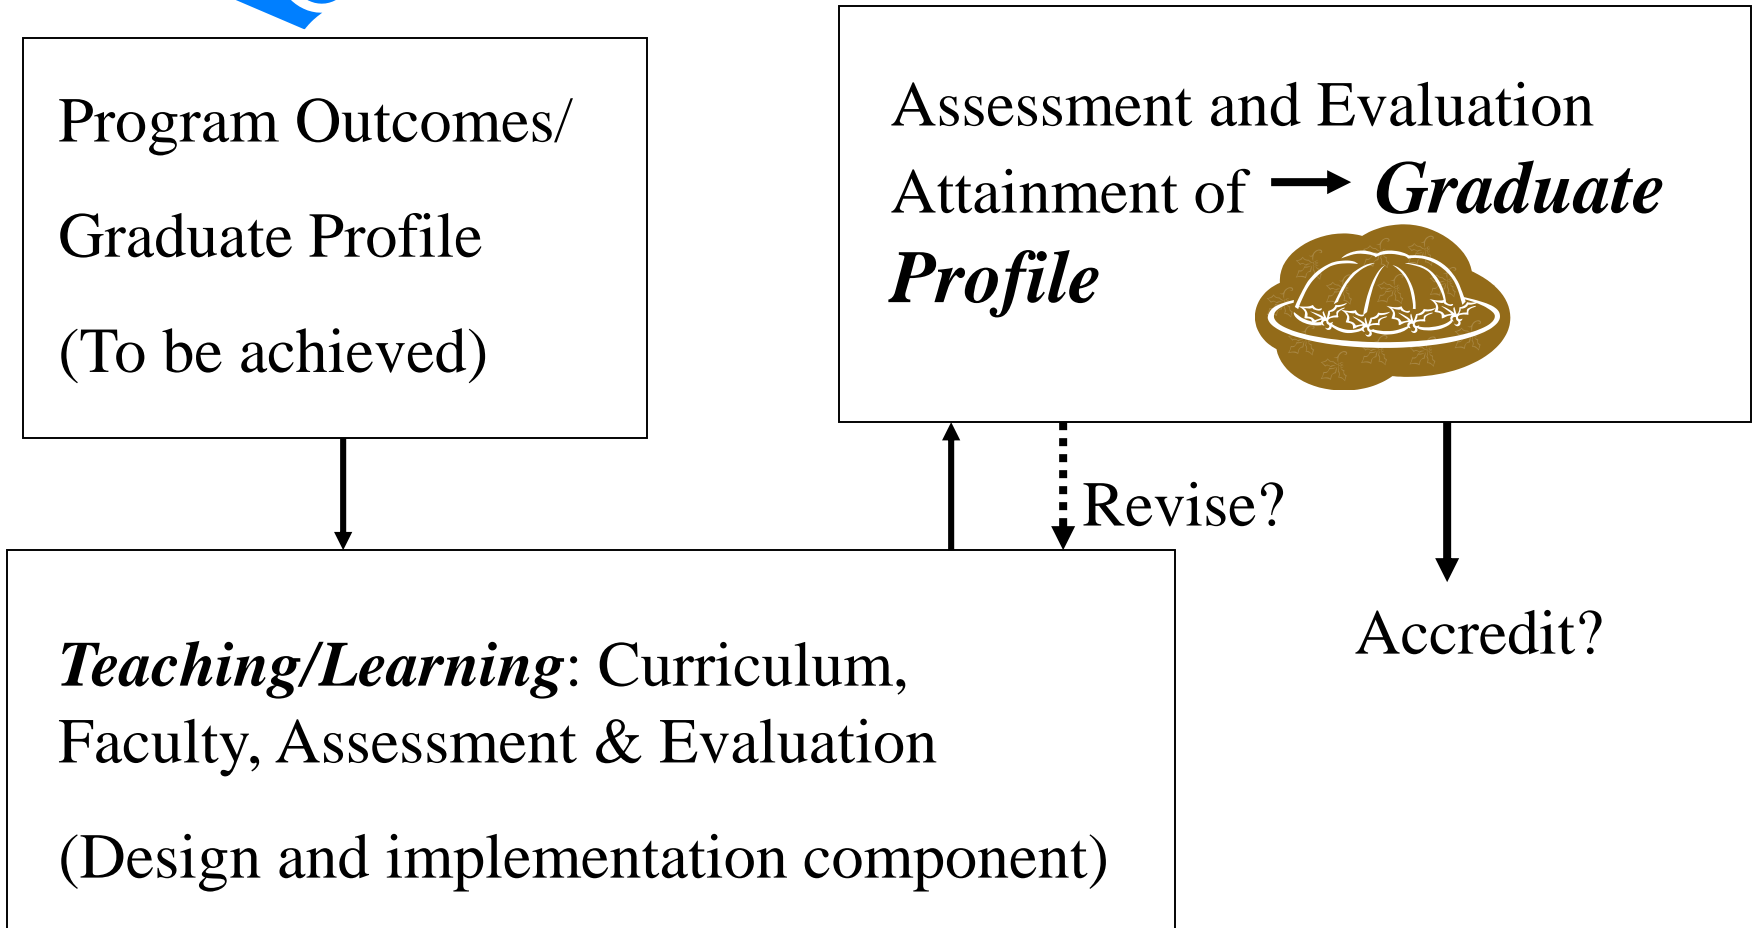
Program Outcomes/
Graduate Profile
(To be achieved)

Assessment and Evaluation
Attainment of → ***Graduate Profile***

Revise?

Accredit?

***Teaching/Learning***: Curriculum, Faculty, Assessment & Evaluation

(Design and implementation component)